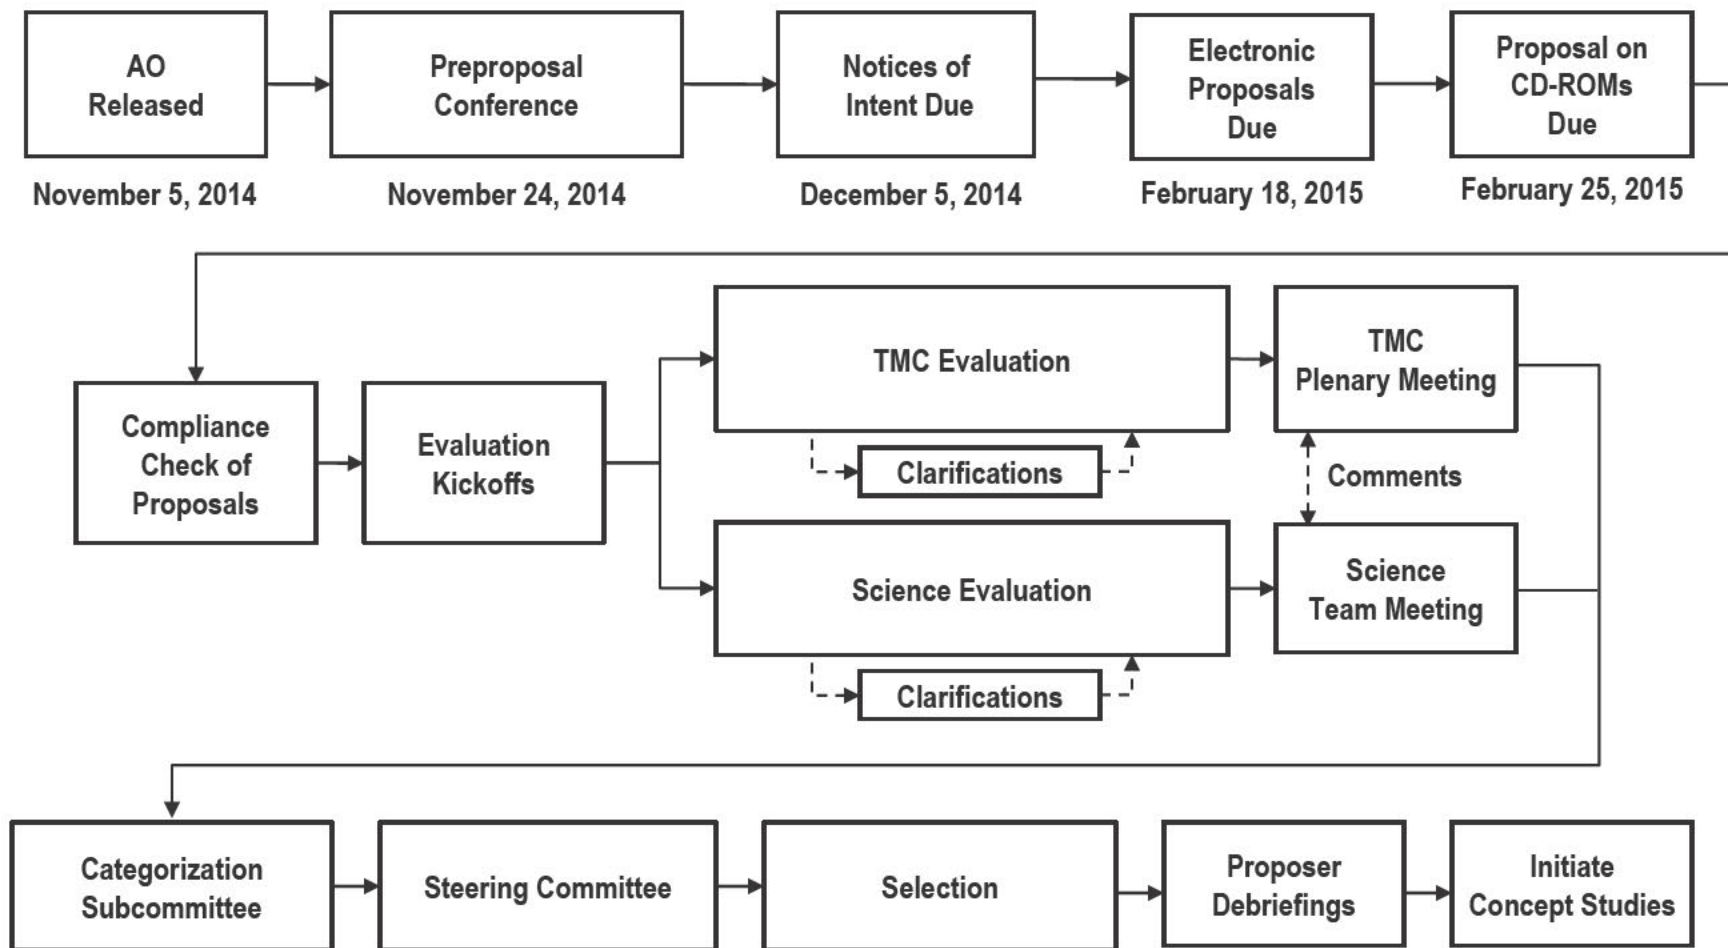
AO Released

November 5, 2014

Preproposal Conference

November 24, 2014

Notices of Intent Due

December 5, 2014

Electronic Proposals Due

February 18, 2015

Proposal on CD-ROMs Due

February 25, 2015

Compliance Check of Proposals

Evaluation Kickoffs

TMC Evaluation

Clarifications

TMC Plenary Meeting

Comments

Science Evaluation

Clarifications

Science Team Meeting

Categorization Subcommittee

Steering Committee

Selection

Proposer Debriefings

Initiate Concept Studies